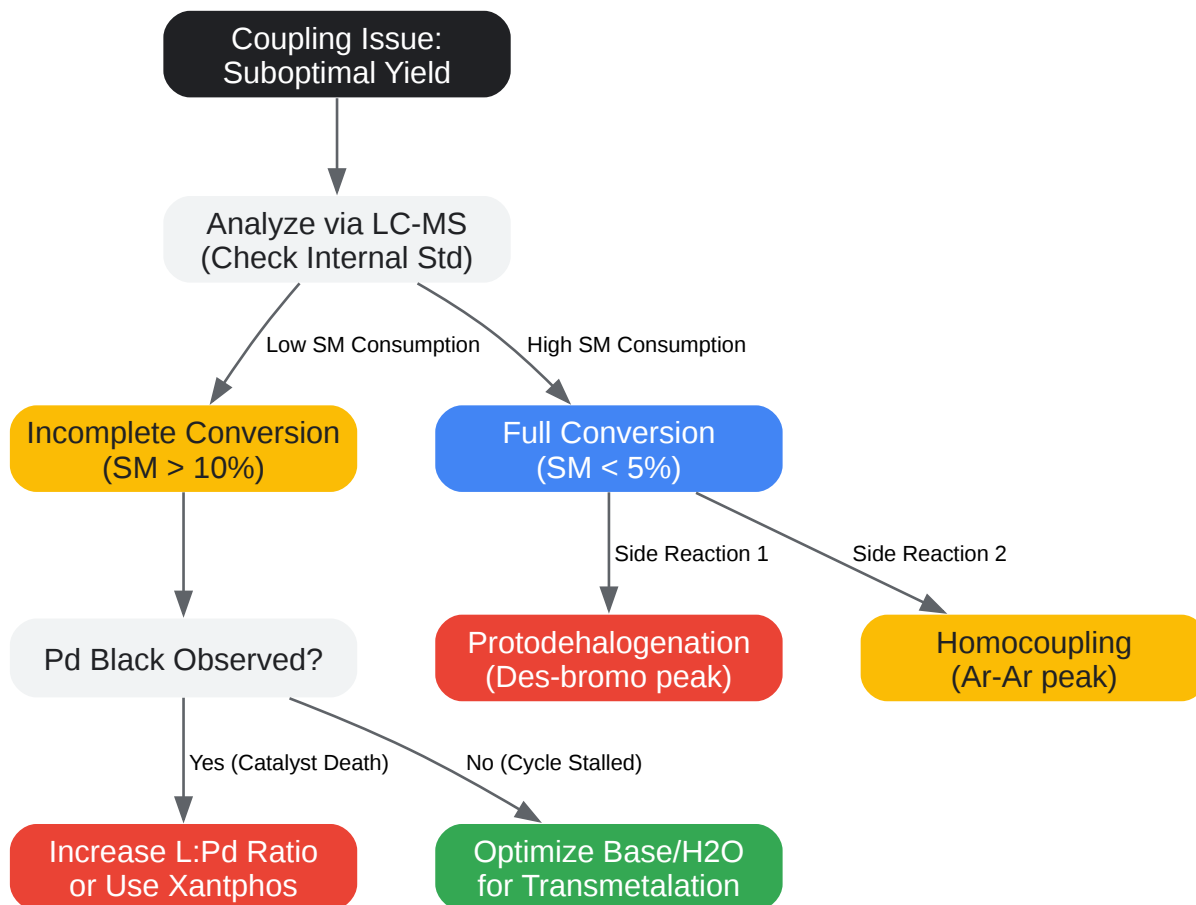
Coupling Issue: Suboptimal Yield

Analyze via LC-MS (Check Internal Std)

Low SM Consumption

High SM Consumption

Incomplete Conversion (SM > 10%)

Full Conversion (SM < 5%)

Side Reaction 1

Side Reaction 2

Pd Black Observed?

Protodehalogenation (Des-bromo peak)

Homocoupling (Ar-Ar peak)

Yes (Catalyst Death)

No (Cycle Stalled)

Increase L:Pd Ratio or Use Xantphos

Optimize Base/H2O for Transmetalation